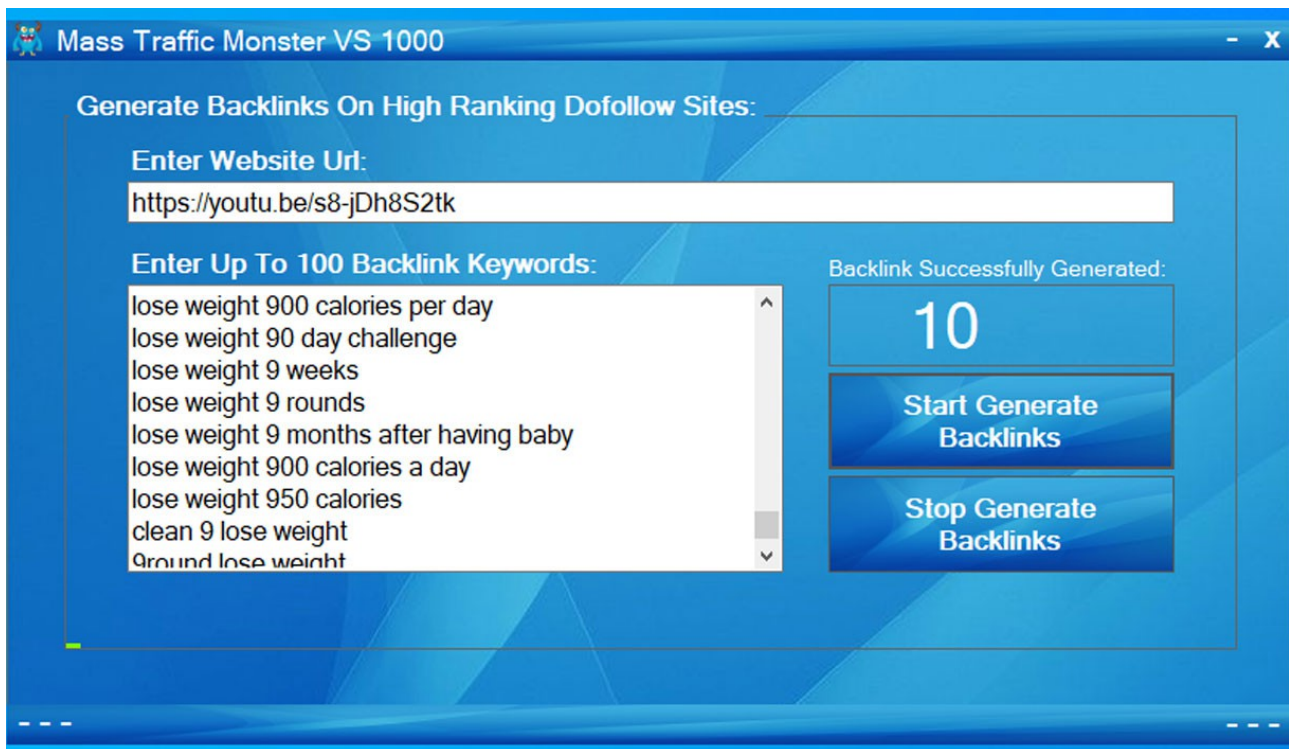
Mass Traffic Monster VS 1000

- X

Generate Backlinks On High Ranking Dofollow Sites:

Enter Website Url:

https://youtu.be/s8-jDh8S2tk

Enter Up To 100 Backlink Keywords:

lose weight 900 calories per day
lose weight 90 day challenge
lose weight 9 weeks
lose weight 9 rounds
lose weight 9 months after having baby
lose weight 900 calories a day
lose weight 950 calories
clean 9 lose weight
9round lose weight

Backlink Successfully Generated:

10

Start Generate Backlinks

Stop Generate Backlinks

- - -

- - -